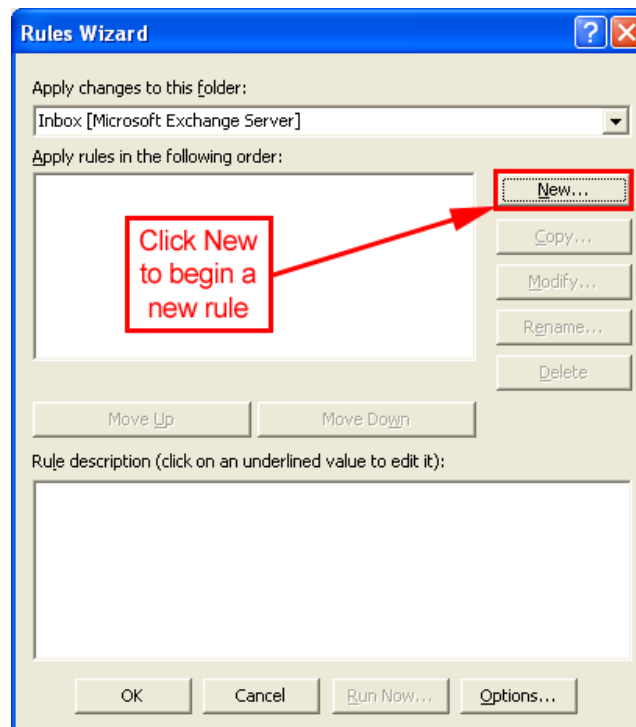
Rules Wizard

Apply changes to this folder:

Inbox [Microsoft Exchange Server]

Apply rules in the following order:

New...

Copy...

Modify...

Rename...

Delete

Click New to begin a new rule

Move Up

Move Down

Rule description (click on an underlined value to edit it):

OK

Cancel

Run Now...

Options...